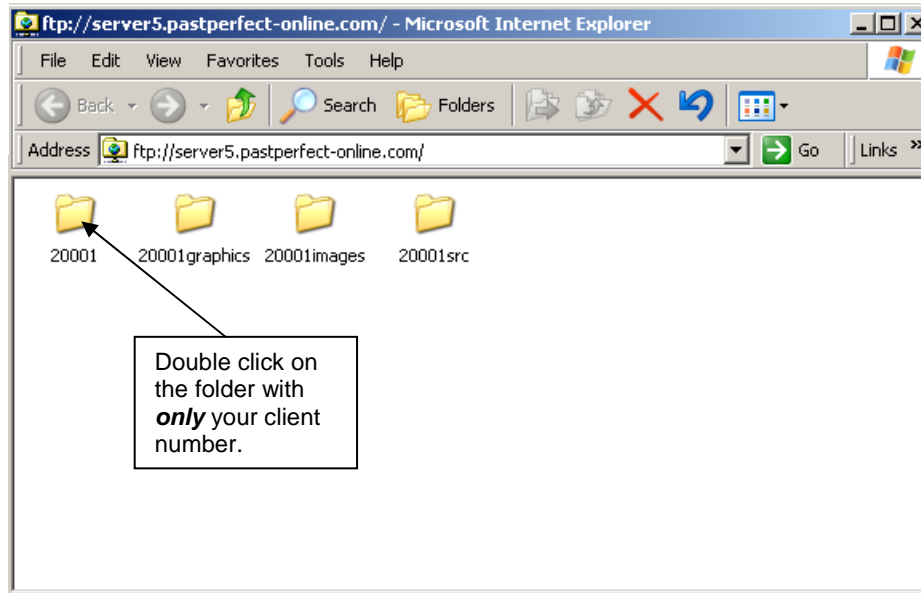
ftp://server5.pastperfect-online.com/ - Microsoft Internet Explorer

File Edit View Favorites Tools Help

Back Search Folders

Address ftp://server5.pastperfect-online.com/ Go Links »

20001 20001graphics 20001images 20001src

Double click on the folder with ***only*** your client number.